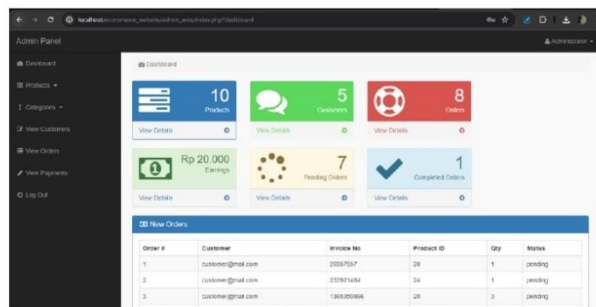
localhost/ecommerce_website/admin_area/index.php?dashboard

Admin Panel

Administrator

Dashboard

Products

Categories

View Customers

View Orders

View Payments

Log Out

Dashboard

10
Products
View Details

5
Customers
View Details

8
Orders
View Details

Rp 20.000
Earnings
View Details

7
Pending Orders
View Details

1
Completed Orders
View Details

New Orders

| Order # | Customer | Invoice No | Product ID | Qty | Status |
|---|---|---|---|---|---|
| 1 | customer@mail.com | 20567557 | 28 | 1 | pending |
| 2 | customer@mail.com | 233921484 | 24 | 1 | pending |
| 3 | customer@mail.com | 1365350866 | 28 | 3 | pending |